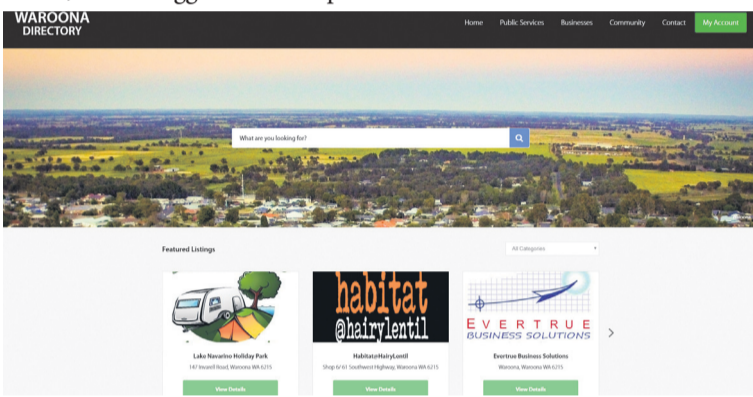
WAROONA DIRECTORY

Home Public Services Businesses Community Contact My Account

What are you looking for?

Featured Listings

All Categories

Lake Navarino Holiday Park
147 Invarell Road, Waroona WA 6215
View Details

habitat
@hairylentil
Habitat@HairyLentil
Shop 6/ 61 Southwest Highway, Waroona WA 6215
View Details

EVERTRUE
BUSINESS SOLUTIONS
Evertrue Business Solutions
Waroona, Waroona WA 6215
View Details